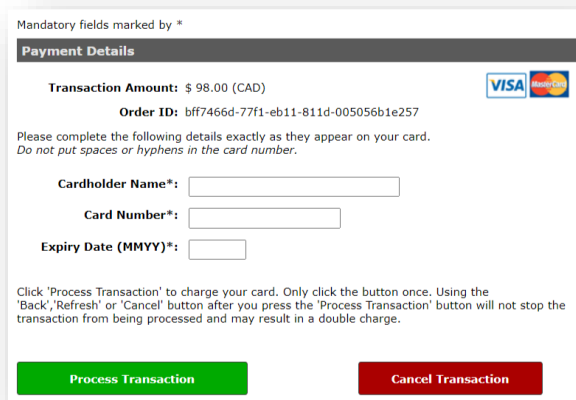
Mandatory fields marked by *

Payment Details

Transaction Amount: $ 98.00 (CAD)

VISA MasterCard

Order ID: bff7466d-77f1-eb11-811d-005056b1e257

Please complete the following details exactly as they appear on your card.
*Do not put spaces or hyphens in the card number.*

Cardholder Name*:

Card Number*:

Expiry Date (MMYY)*:

Click 'Process Transaction' to charge your card. Only click the button once. Using the 'Back','Refresh' or 'Cancel' button after you press the 'Process Transaction' button will not stop the transaction from being processed and may result in a double charge.

Process Transaction

Cancel Transaction